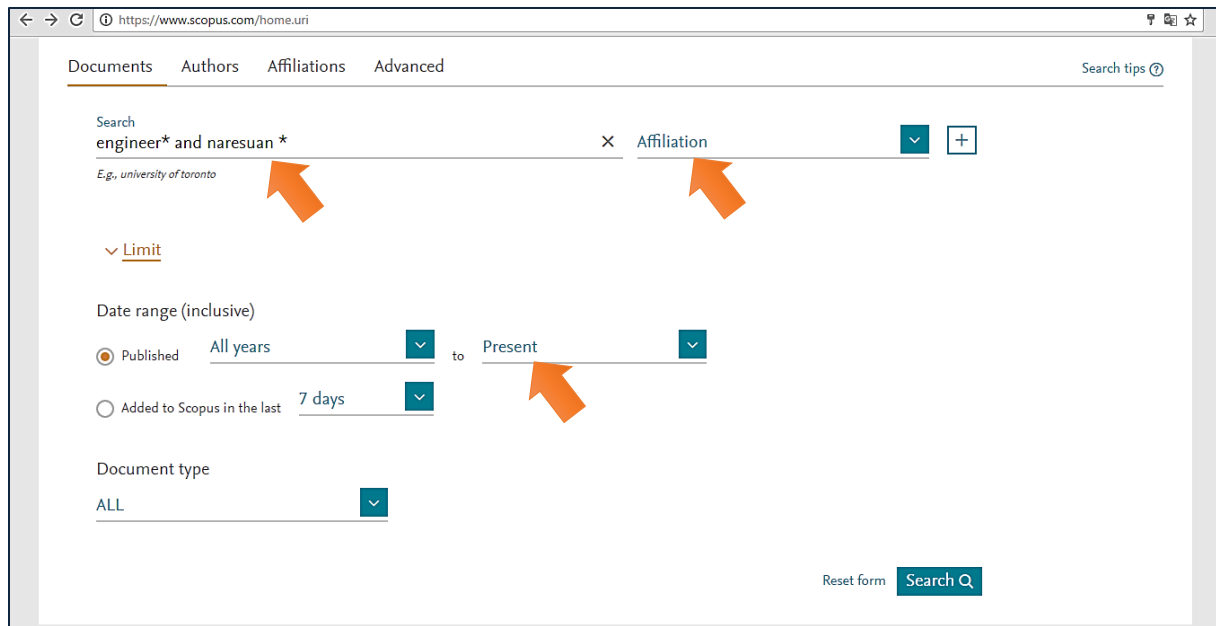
https://www.scopus.com/home.uri

Documents Authors Affiliations Advanced

Search tips ?

Search
engineer* and naresuan *
E.g., university of toronto

Affiliation

Limit

Date range (inclusive)

Published All years to Present

Added to Scopus in the last 7 days

Document type
ALL

Reset form Search